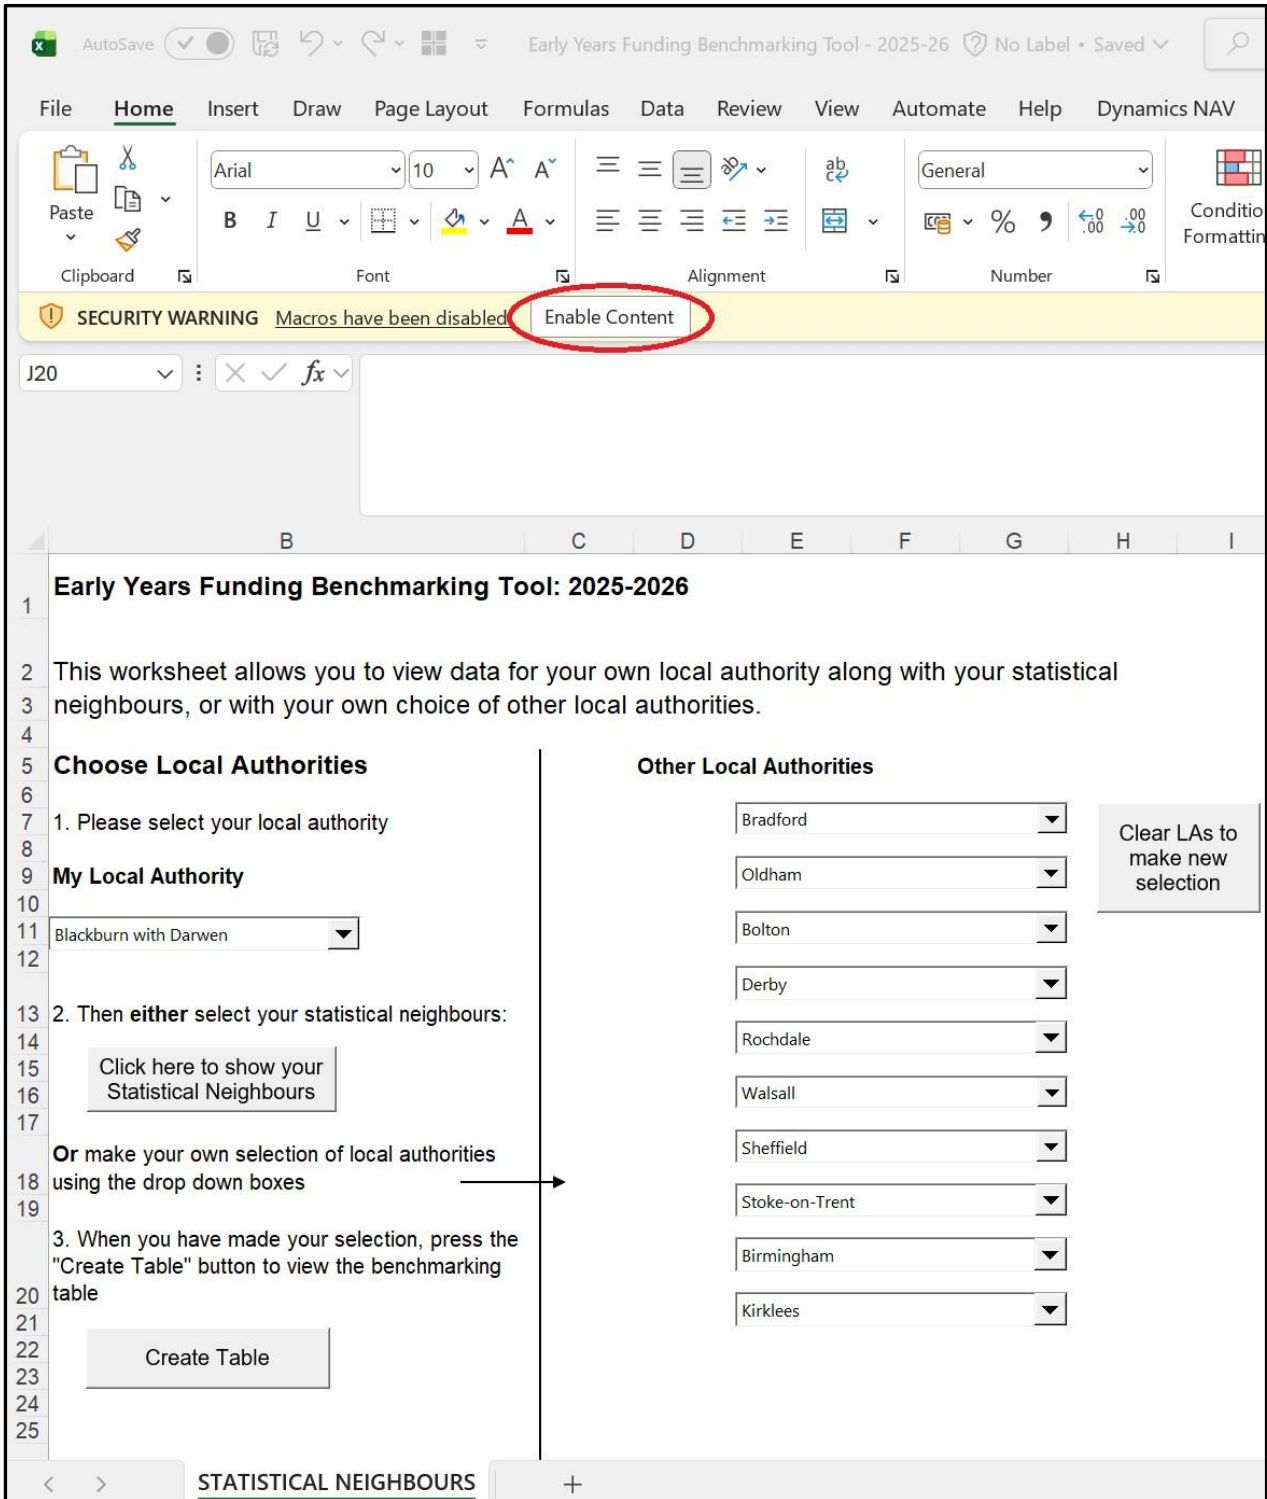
AutoSave Early Years Funding Benchmarking Tool - 2025-26 No Label • Saved

File Home Insert Draw Page Layout Formulas Data Review View Automate Help Dynamics NAV

Paste Arial 10 General Conditio Formattin

B I U

Clipboard Font Alignment Number

SECURITY WARNING Macros have been disabled. Enable Content

J20 $fx$

B C D E F G H I

1 Early Years Funding Benchmarking Tool: 2025-2026

2 This worksheet allows you to view data for your own local authority along with your statistical
3 neighbours, or with your own choice of other local authorities.
4
5 Choose Local Authorities

Other Local Authorities

6
7 1. Please select your local authority
8
9 My Local Authority
10
11 Blackburn with Darwen
12
13 2. Then either select your statistical neighbours:
14
15 Click here to show your
16 Statistical Neighbours
17
18 Or make your own selection of local authorities using the drop down boxes
19
20 3. When you have made your selection, press the "Create Table" button to view the benchmarking table
21
22 Create Table
23
24
25

Bradford
Oldham
Bolton
Derby
Rochdale
Walsall
Sheffield
Stoke-on-Trent
Birmingham
Kirklees

Clear LAs to make new selection

STATISTICAL NEIGHBOURS +